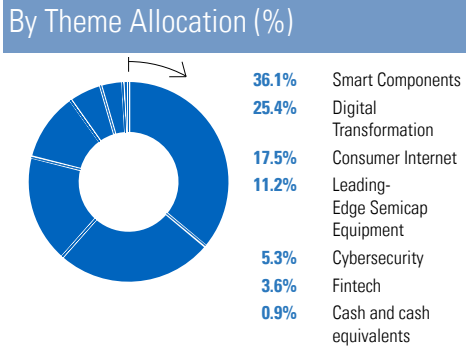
By Theme Allocation (%)

| | |
|---|---|
| 36.1% | Smart Components |
| 25.4% | Digital Transformation |
| 17.5% | Consumer Internet |
| 11.2% | Leading-Edge Semicap Equipment |
| 5.3% | Cybersecurity |
| 3.6% | Fintech |
| 0.9% | Cash and cash equivalents |